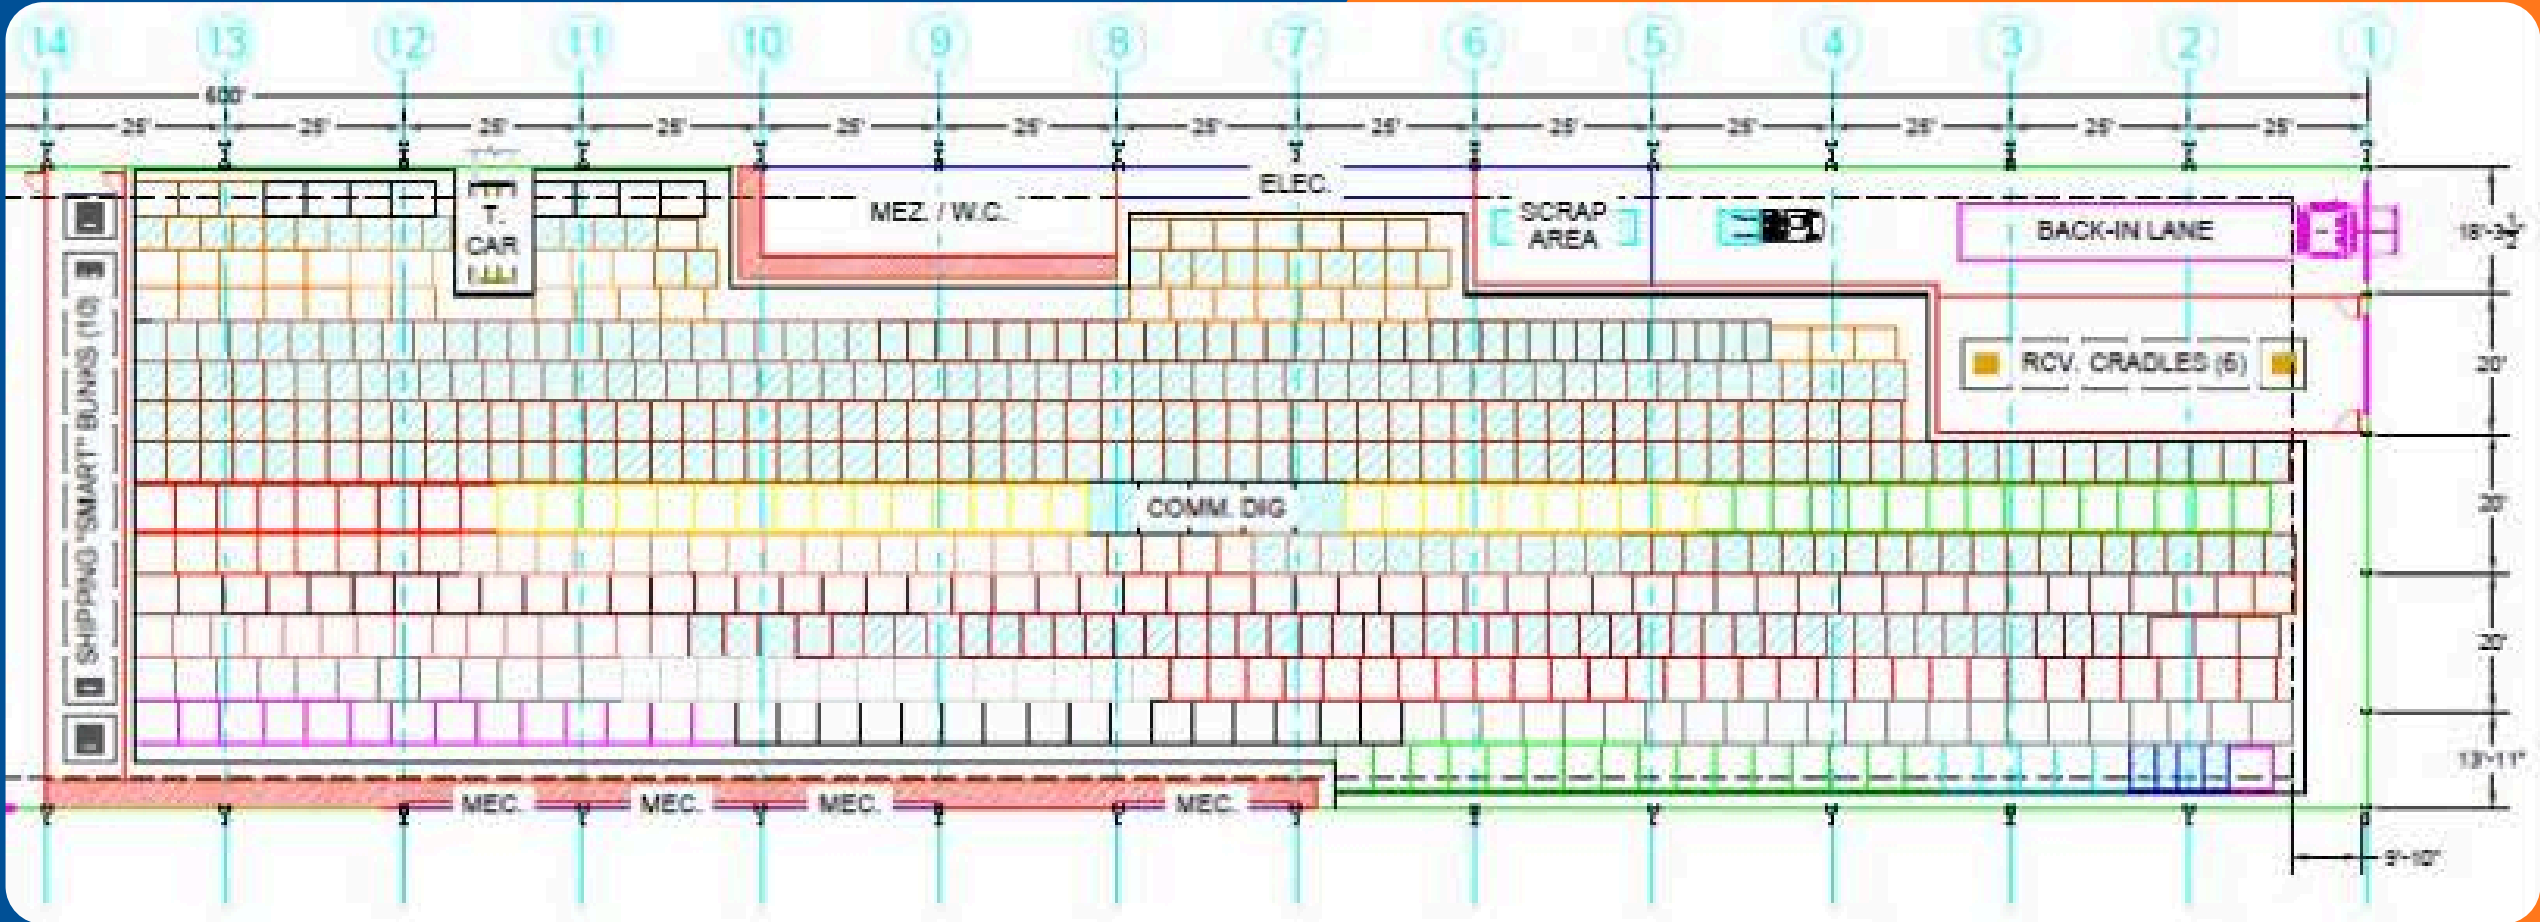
14 13 12 11 10 9 8 7 6 5 4 3 2 1

600'

25' 25' 25' 25' 25' 25' 25' 25' 25' 25' 25' 25' 25'

T. CAR

MEZ. / W.C.

ELEC.

SCRAP AREA

BACK-IN LANE

$16'-3\frac{1}{2}"$

RCV. CRADLES (6)

20'

20'

20'

13'-11"

SHIPPING "SMART" BUNKS (10)

COMM. DIG

MEC. MEC. MEC. MEC.

9'-10"